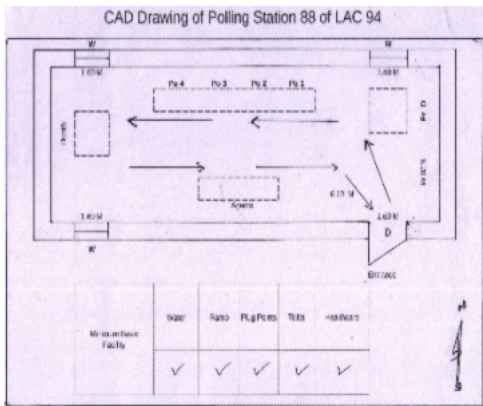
CAD Drawing of Polling Station 88 of LAC 94

W
1.60 M
W
1.60 M
Po 4 Po 3 Po 2 Po 1
Booth
PO
5.30 M
6.10 M
1.60 M
1.60 M
W
Agents
D
Entrance

| Minimum Basic Facility | Water | Ramp | Plug Points | Toilet | Headroom |
|---|---|---|---|---|---|
| | ✓ | ✓ | ✓ | ✓ | ✓ |

N
S